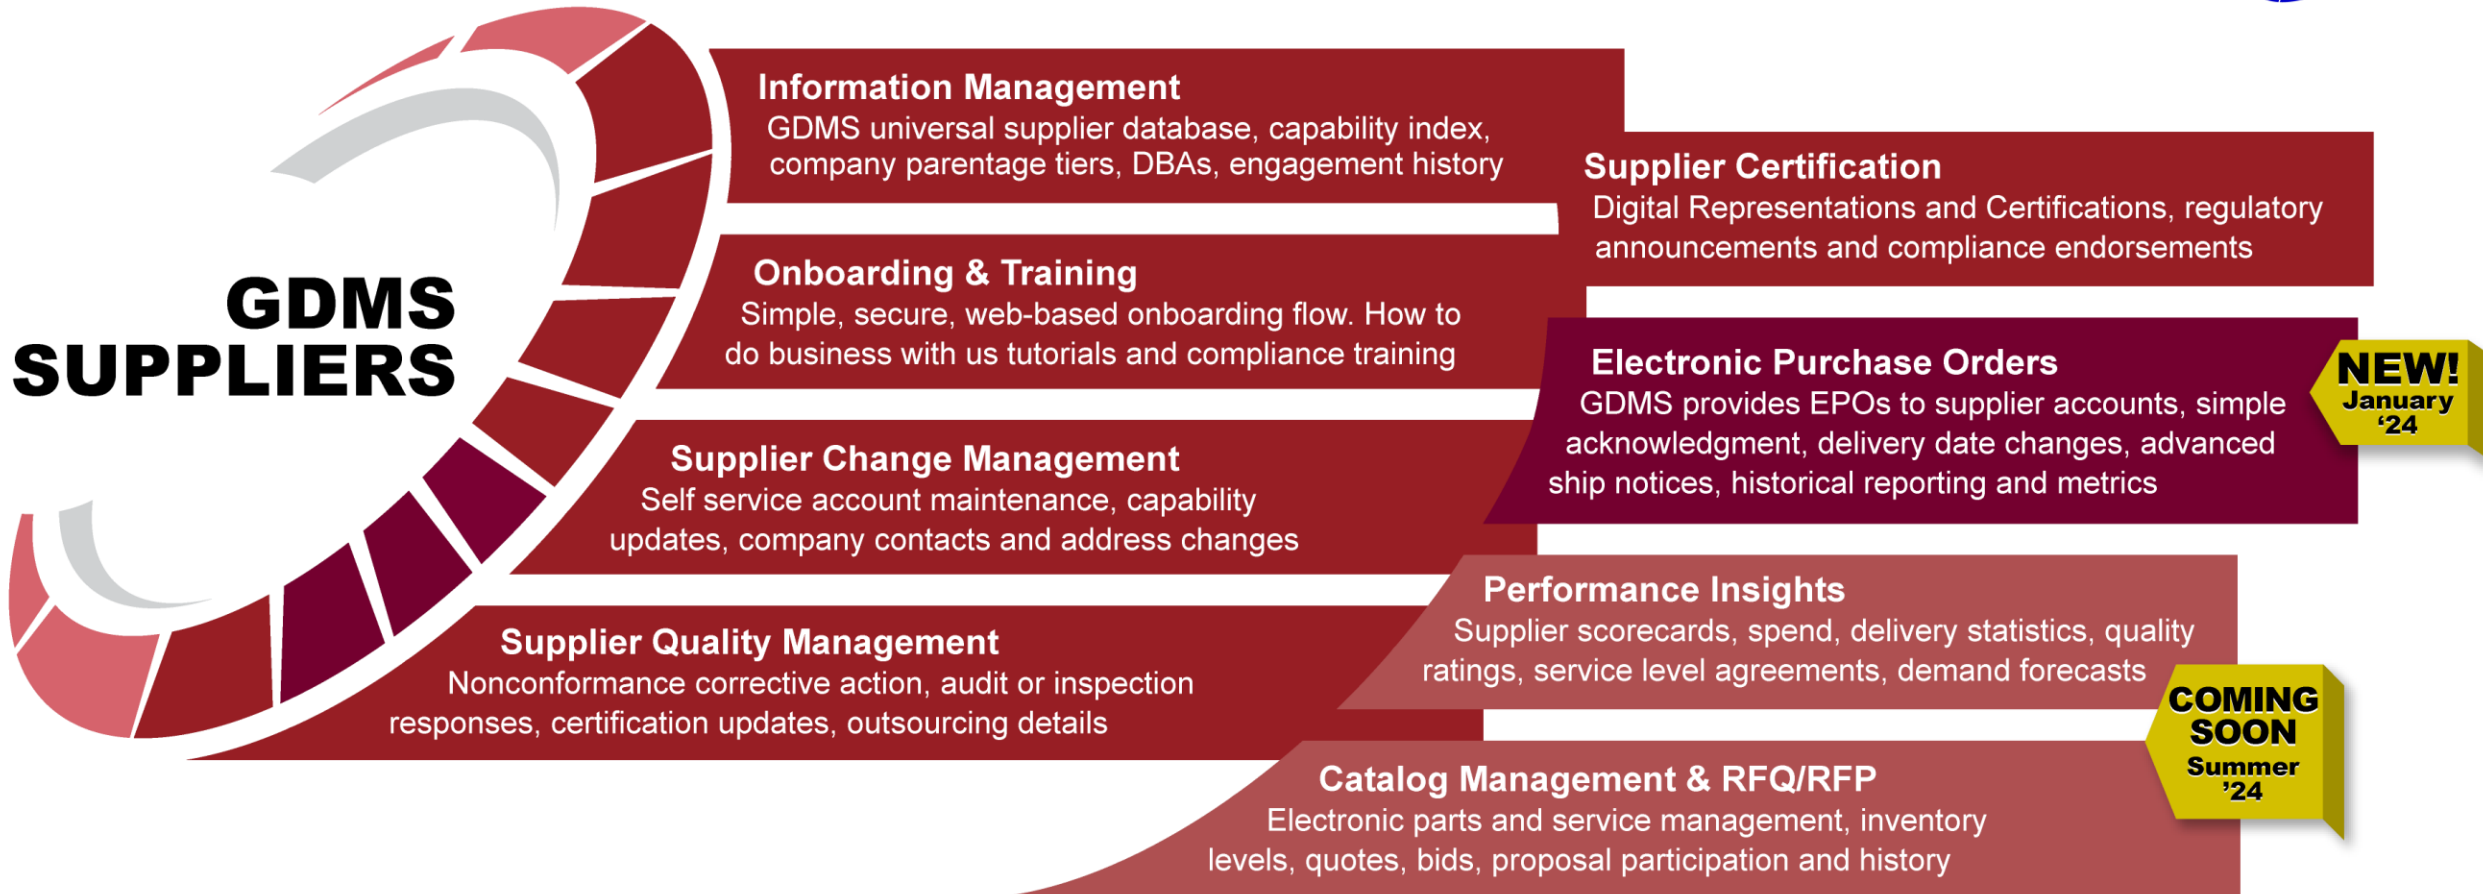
GDMS SUPPLIERS

Information Management
GDMS universal supplier database, capability index, company parentage tiers, DBAs, engagement history

Onboarding & Training
Simple, secure, web-based onboarding flow. How to do business with us tutorials and compliance training

Supplier Change Management
Self service account maintenance, capability updates, company contacts and address changes

Supplier Quality Management
Nonconformance corrective action, audit or inspection responses, certification updates, outsourcing details

Supplier Certification
Digital Representations and Certifications, regulatory announcements and compliance endorsements

Electronic Purchase Orders
GDMS provides EPOs to supplier accounts, simple acknowledgment, delivery date changes, advanced ship notices, historical reporting and metrics

NEW!
January '24

Performance Insights
Supplier scorecards, spend, delivery statistics, quality ratings, service level agreements, demand forecasts

Catalog Management & RFQ/RFP
Electronic parts and service management, inventory levels, quotes, bids, proposal participation and history

COMING SOON
Summer '24